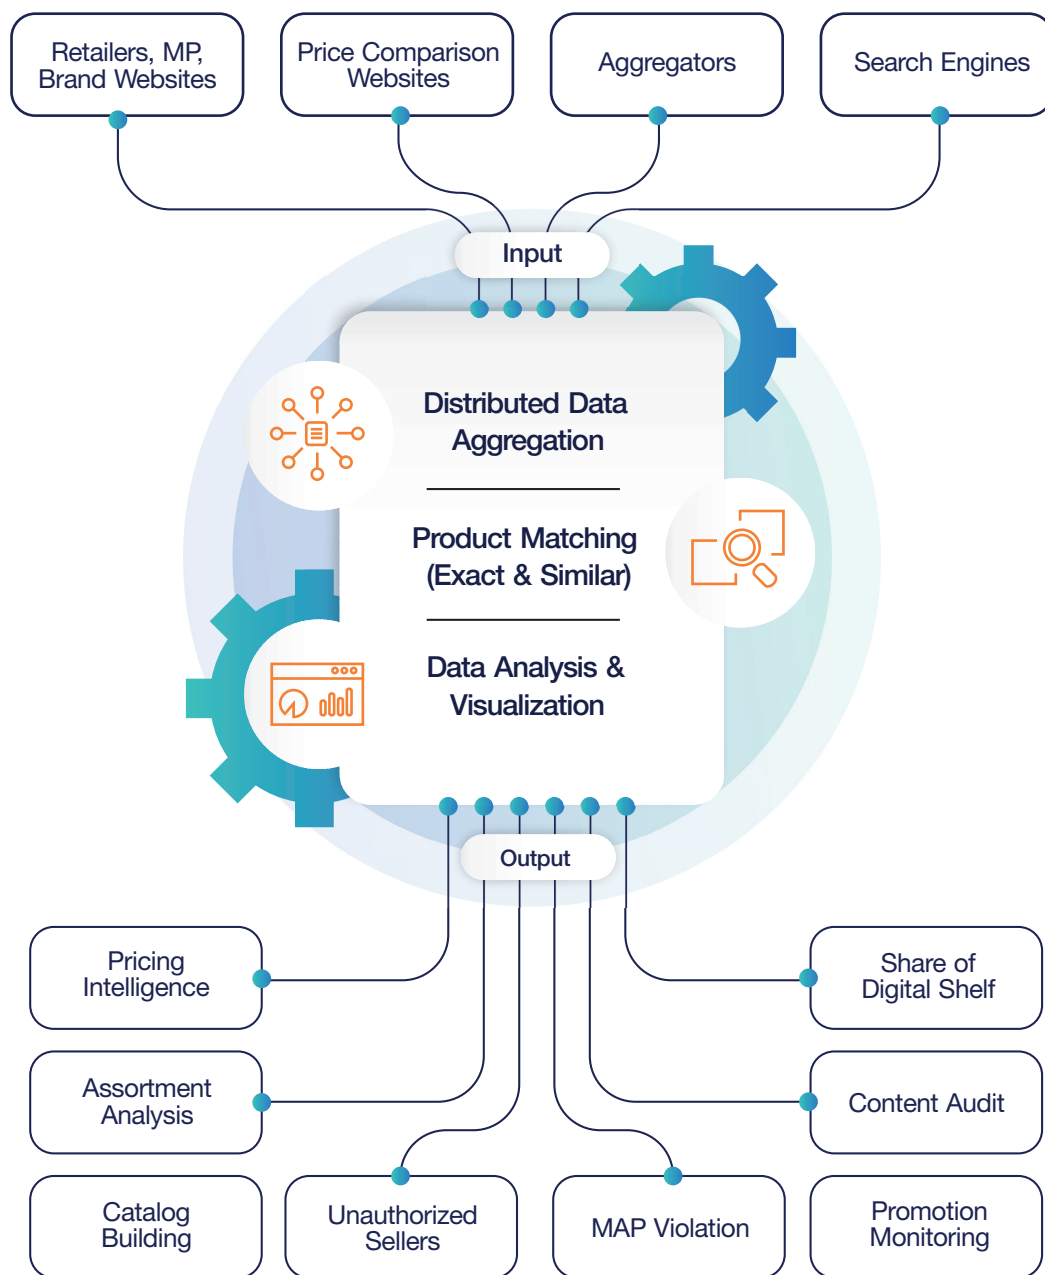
Retailers, MP, Brand Websites

Price Comparison Websites

Aggregators

Search Engines

Input

Distributed Data Aggregation

Product Matching (Exact & Similar)

Data Analysis & Visualization

Output

Pricing Intelligence

Share of Digital Shelf

Assortment Analysis

Content Audit

Catalog Building

Unauthorized Sellers

MAP Violation

Promotion Monitoring